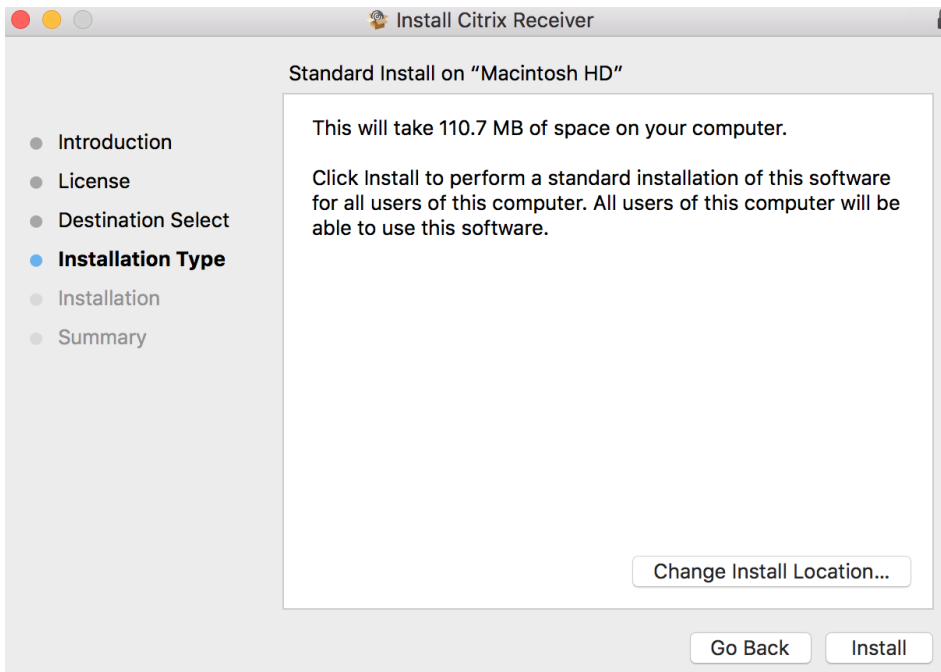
Install Citrix Receiver

Standard Install on “Macintosh HD”

Introduction
License
Destination Select
Installation Type
Installation
Summary

This will take 110.7 MB of space on your computer.

Click Install to perform a standard installation of this software for all users of this computer. All users of this computer will be able to use this software.

Change Install Location...

Go Back
Install